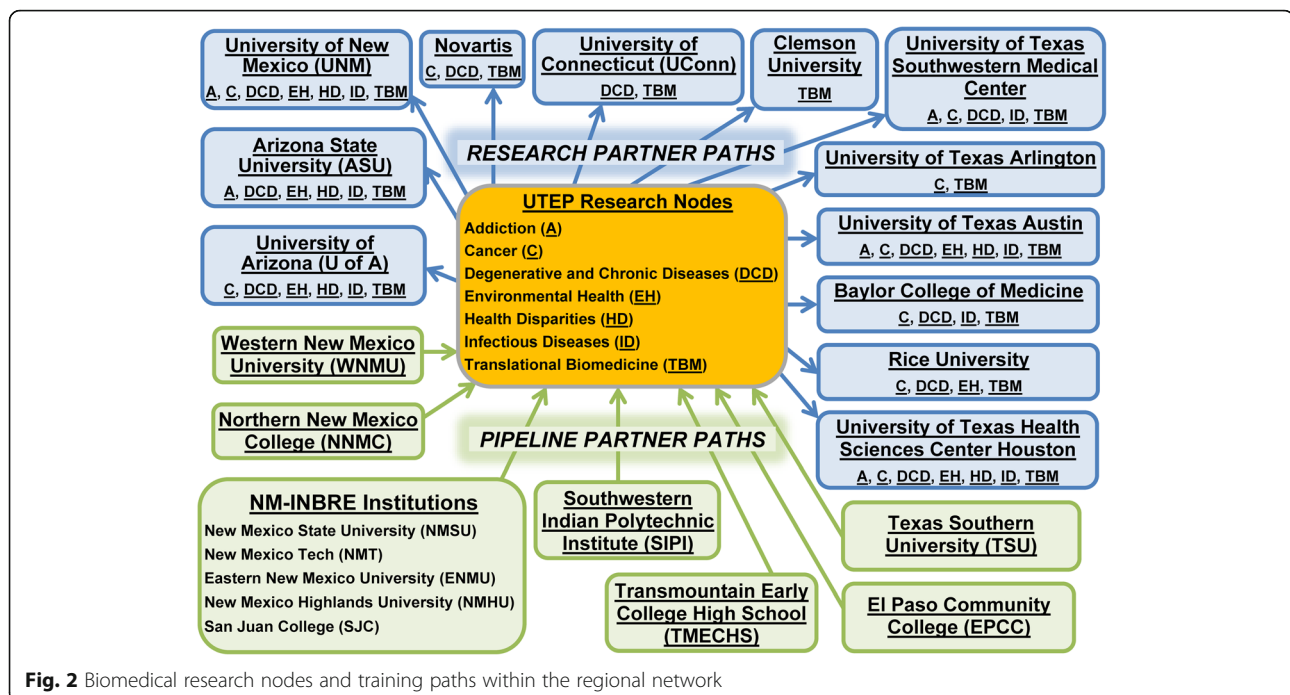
University of New Mexico (UNM)
A, C, DCD, EH, HD, ID, TBM

Novartis
C, DCD, TBM

University of Connecticut (UConn)
DCD, TBM

Clemson University
TBM

University of Texas Southwestern Medical Center
A, C, DCD, ID, TBM

RESEARCH PARTNER PATHS

Arizona State University (ASU)
A, DCD, EH, HD, ID, TBM

University of Texas Arlington
C, TBM

UTEP Research Nodes
Addiction (A)
Cancer (C)
Degenerative and Chronic Diseases (DCD)
Environmental Health (EH)
Health Disparities (HD)
Infectious Diseases (ID)
Translational Biomedicine (TBM)

University of Texas Austin
A, C, DCD, EH, HD, ID, TBM

University of Arizona (U of A)
C, DCD, EH, HD, ID, TBM

Baylor College of Medicine
C, DCD, ID, TBM

Western New Mexico University (WNMU)

Rice University
C, DCD, EH, TBM

Northern New Mexico College (NNMC)

PIPELINE PARTNER PATHS

University of Texas Health Sciences Center Houston
A, C, DCD, EH, HD, ID, TBM

NM-INBRE Institutions
New Mexico State University (NMSU)
New Mexico Tech (NMT)
Eastern New Mexico University (ENMU)
New Mexico Highlands University (NMHU)
San Juan College (SJC)

Southwestern Indian Polytechnic Institute (SIPI)

Texas Southern University (TSU)

Transmountain Early College High School (TMECHS)

El Paso Community College (EPCC)

Fig. 2 Biomedical research nodes and training paths within the regional network